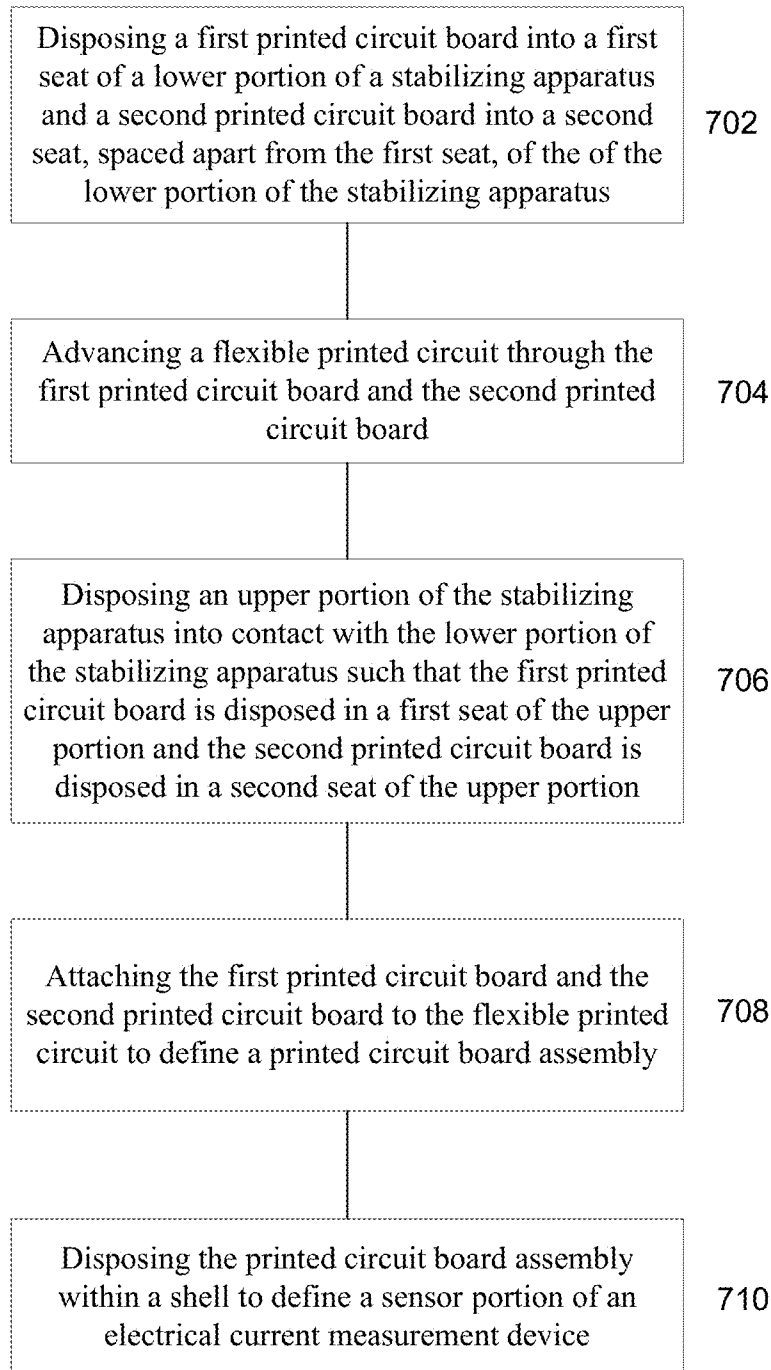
Disposing a first printed circuit board into a first seat of a lower portion of a stabilizing apparatus and a second printed circuit board into a second seat, spaced apart from the first seat, of the of the lower portion of the stabilizing apparatus

702

Advancing a flexible printed circuit through the first printed circuit board and the second printed circuit board

704

Disposing an upper portion of the stabilizing apparatus into contact with the lower portion of the stabilizing apparatus such that the first printed circuit board is disposed in a first seat of the upper portion and the second printed circuit board is disposed in a second seat of the upper portion

706

Attaching the first printed circuit board and the second printed circuit board to the flexible printed circuit to define a printed circuit board assembly

708

Disposing the printed circuit board assembly within a shell to define a sensor portion of an electrical current measurement device

710